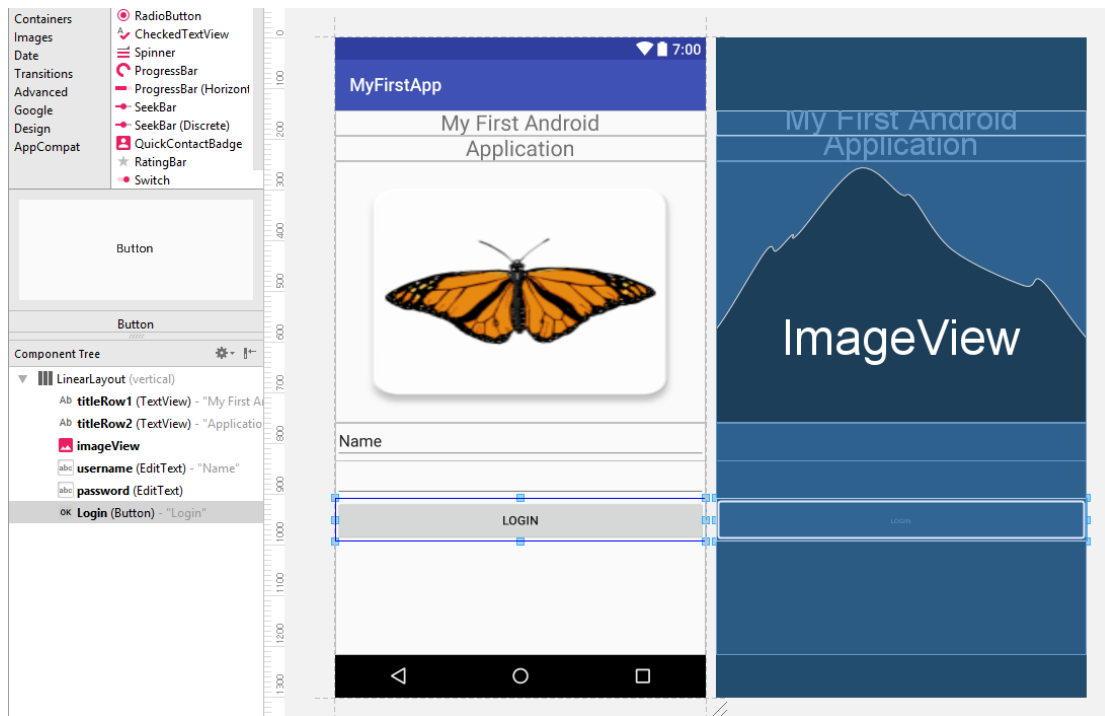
Containers
Images
Date
Transitions
Advanced
Google
Design
AppCompat

RadioButton
CheckedTextView
Spinner
ProgressBar
ProgressBar (Horizont
SeekBar
SeekBar (Discrete)
QuickContactBadge
RatingBar
Switch

Button

Button

Component Tree

LinearLayout (vertical)
Ab titleRow1 (TextView) - "My First A
Ab titleRow2 (TextView) - "Applicatio
imageView
abc username (EditText) - "Name"
abc password (EditText)
OK Login (Button) - "Login"

0
100
200
300
400
500
600
700
800
900
1000
1100
1200
1300

7:00
MyFirstApp
My First Android
Application
Name
LOGIN

My First Android
Application
ImageView
LOGIN